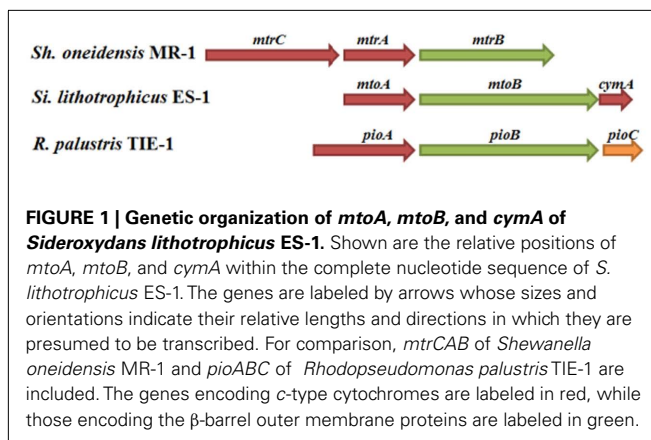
Sh. oneidensis MR-1

mtrC

mtrA

mtrB

Si. lithotrophicus ES-1

mtoA

mtoB

cymA

R. palustris TIE-1

pioA

pioB

pioC

**FIGURE 1 | Genetic organization of *mtoA, mtoB,* and *cymA* of *Sideroxydans lithotrophicus* ES-1.** Shown are the relative positions of *mtoA*, *mtoB*, and *cymA* within the complete nucleotide sequence of *S. lithotrophicus* ES-1. The genes are labeled by arrows whose sizes and orientations indicate their relative lengths and directions in which they are presumed to be transcribed. For comparison, *mtrCAB* of *Shewanella oneidensis* MR-1 and *pioABC* of *Rhodopseudomonas palustris* TIE-1 are included. The genes encoding *c*-type cytochromes are labeled in red, while those encoding the β-barrel outer membrane proteins are labeled in green.